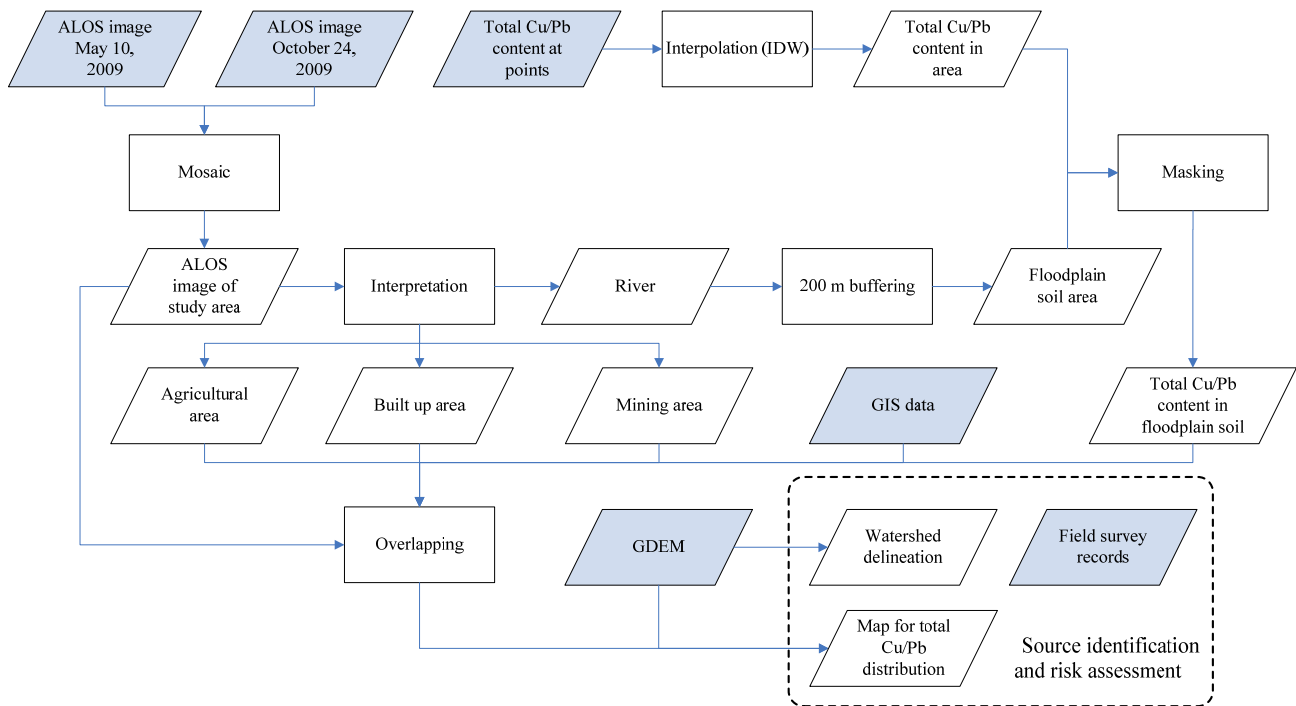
ALOS image May 10, 2009

ALOS image October 24, 2009

Total Cu/Pb content at points

Interpolation (IDW)

Total Cu/Pb content in area

Mosaic

Masking

ALOS image of study area

Interpretation

River

200 m buffering

Floodplain soil area

Agricultural area

Built up area

Mining area

GIS data

Total Cu/Pb content in floodplain soil

Overlapping

GDEM

Watershed delineation

Field survey records

Map for total Cu/Pb distribution

Source identification and risk assessment